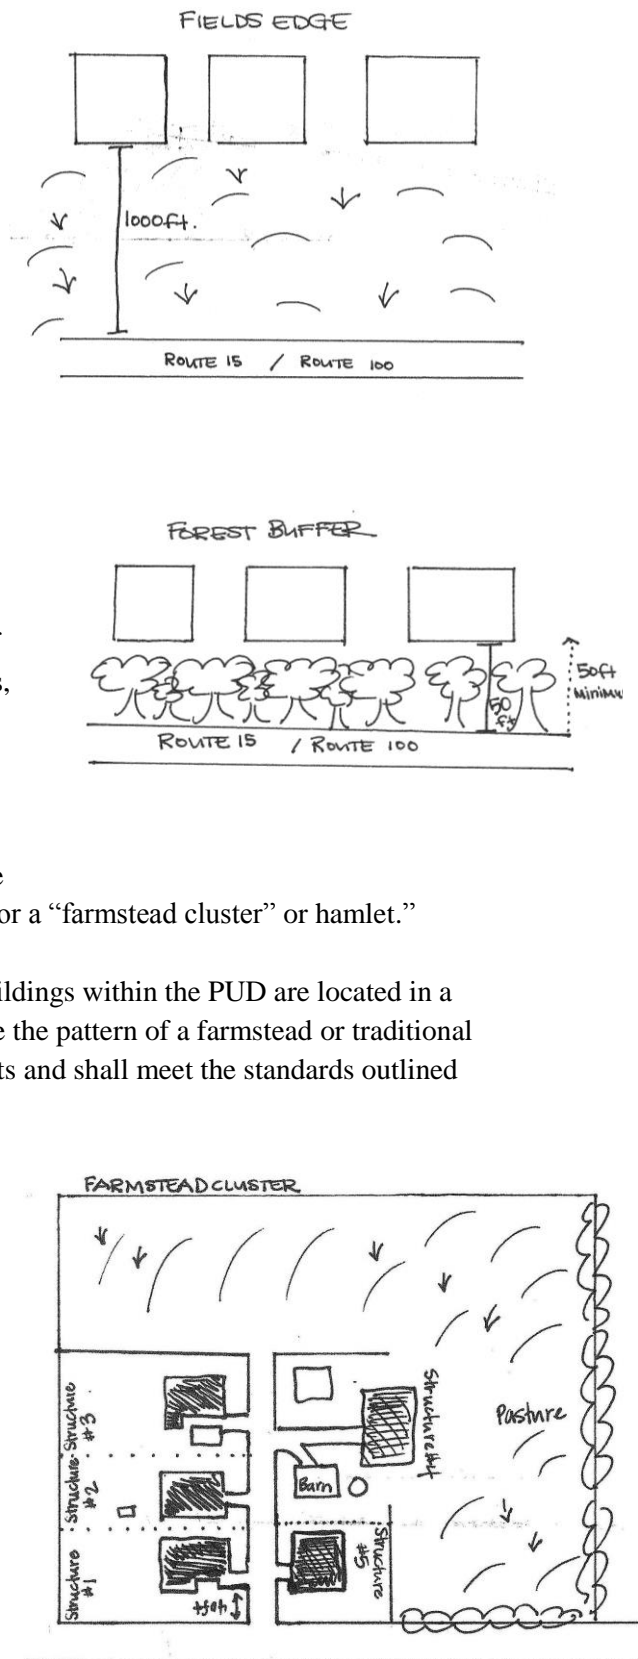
FIELDS EDGE

1000ft.

ROUTE 15 / ROUTE 100

FOREST BUFFER

50ft minimum

50 ft

ROUTE 15 / ROUTE 100

,

e

or a “farmstead cluster” or hamlet.”

ildings within the PUD are located in a e the pattern of a farmstead or traditional ts and shall meet the standards outlined

FARMSTEAD CLUSTER

Structure #3

Structure #2

Structure #1

Structure #4

Barn

Structure #5

Pasture

40ft